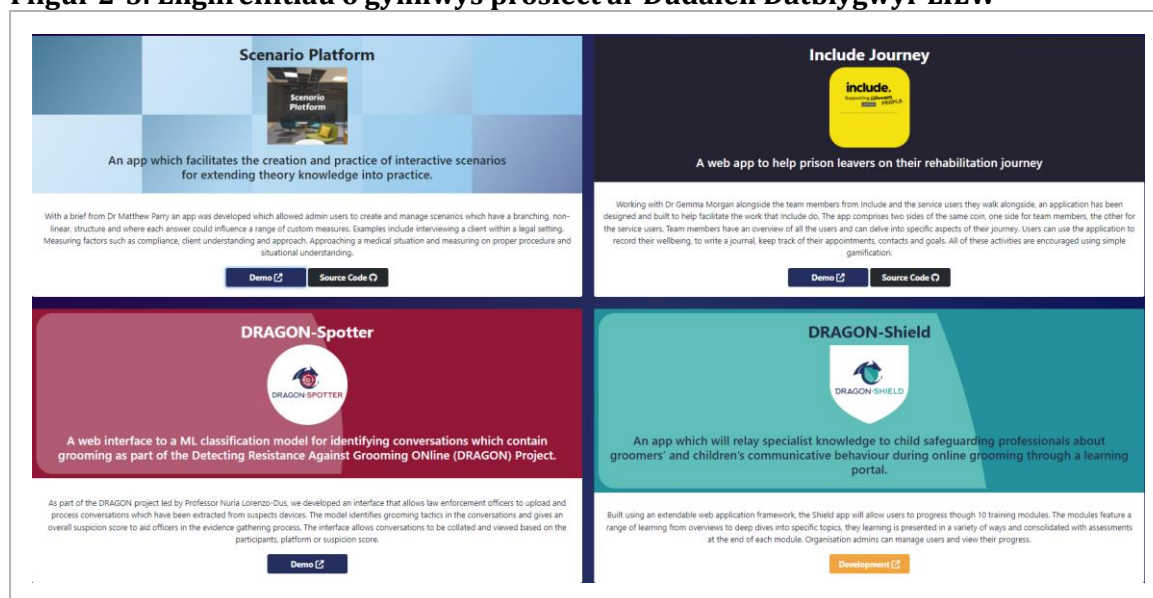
Ffigur 2-3: Enghreifftiau o gynnwys prosiect ar Dudalen Datblygwyr EIZW.

Scenario Platform

Scenario Platform

An app which facilitates the creation and practice of interactive scenarios for extending theory knowledge into practice.

With a brief from Dr Matthew Parry an app was developed which allowed admin users to create and manage scenarios which have a branching, non-linear, structure and where each answer could influence a range of custom measures. Examples include interviewing a client within a legal setting. Measuring factors such as compliance, client understanding and approach. Approaching a medical situation and measuring on proper procedure and situational understanding.

Demo

Source Code

Include Journey

include. Supporting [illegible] PEOPLE

A web app to help prison leavers on their rehabilitation journey

Working with Dr Gemma Morgan alongside the team members from Include and the service users they walk alongside, an application has been designed and built to help facilitate the work that Include do. The app comprises two sides of the same coin, one side for team members, the other for the service users. Team members have an overview of all the users and can delve into specific aspects of their journey. Users can use the application to record their wellbeing, to write a journal, keep track of their appointments, contacts and goals. All of these activities are encouraged using simple gamification.

Demo

Source Code

DRAGON-Spotter

DRAGON-SPOTTER

A web interface to a ML classification model for identifying conversations which contain grooming as part of the Detecting Resistance Against Grooming ONline (DRAGON) Project.

As part of the DRAGON project led by Professor Nuria Lorenzo-Dus, we developed an interface that allows law enforcement officers to upload and process conversations which have been extracted from suspects devices. The model identifies grooming tactics in the conversations and gives an overall suspicion score to aid officers in the evidence gathering process. The interface allows conversations to be collated and viewed based on the participants, platform or suspicion score.

Demo

DRAGON-Shield

DRAGON-SHIELD

An app which will relay specialist knowledge to child safeguarding professionals about groomers' and children's communicative behaviour during online grooming through a learning portal.

Built using an extendable web application framework, the Shield app will allow users to progress though 10 training modules. The modules feature a range of learning from overviews to deep dives into specific topics, they learning is presented in a variety of ways and consolidated with assessments at the end of each module. Organisation admins can manage users and view their progress.

Development